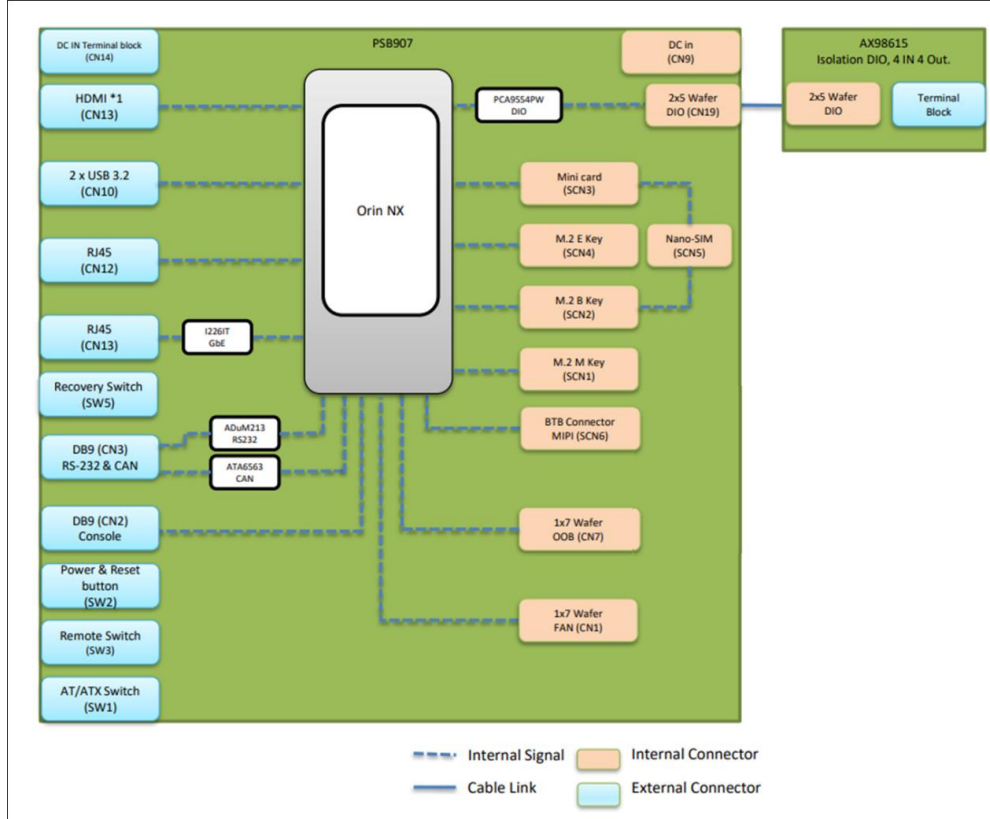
DC IN Terminal block (CN14)

PSB907

DC in (CN9)

AX98615
Isolation DIO, 4 IN 4 Out.

HDMI *1 (CN13)

PCA9554PW DIO

2x5 Wafer DIO (CN19)

2x5 Wafer DIO

Terminal Block

2 x USB 3.2 (CN10)

Orin NX

Mini card (SCN3)

M.2 E Key (SCN4)

Nano-SIM (SCN5)

RJ45 (CN12)

M.2 B Key (SCN2)

RJ45 (CN13)

I226IT GbE

M.2 M Key (SCN1)

Recovery Switch (SW5)

BTB Connector MIPI (SCN6)

DB9 (CN3) RS-232 & CAN

ADuM213 RS232

ATA6563 CAN

DB9 (CN2) Console

1x7 Wafer OOB (CN7)

Power & Reset button (SW2)

1x7 Wafer FAN (CN1)

Remote Switch (SW3)

AT/ATX Switch (SW1)

Internal Signal
Internal Connector
Cable Link
External Connector